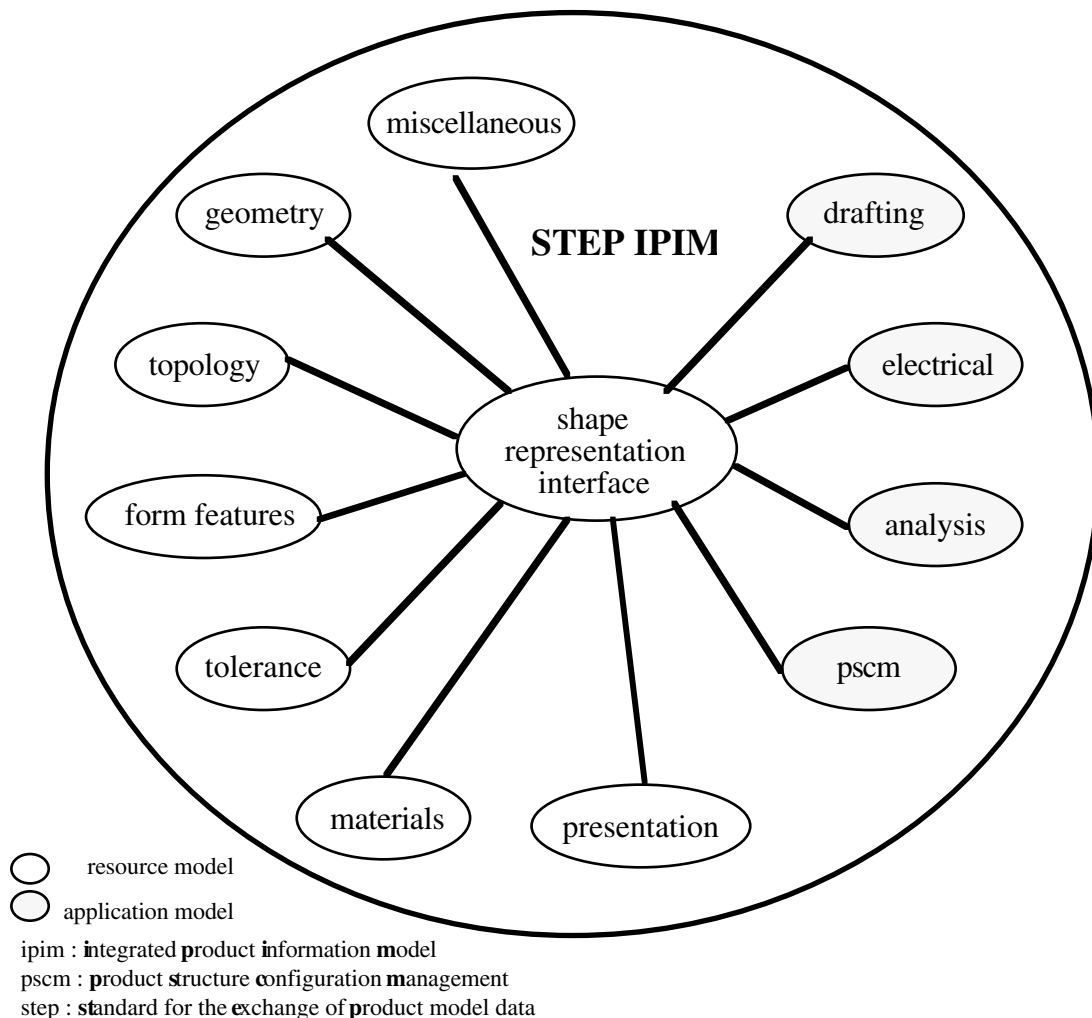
miscellaneous

geometry

STEP IPIM

drafting

topology

electrical

shape representation interface

form features

analysis

tolerance

pscm

materials

presentation

resource model

application model

ipim : integrated product information model
pscm : product structure configuration management
step : standard for the exchange of product model data